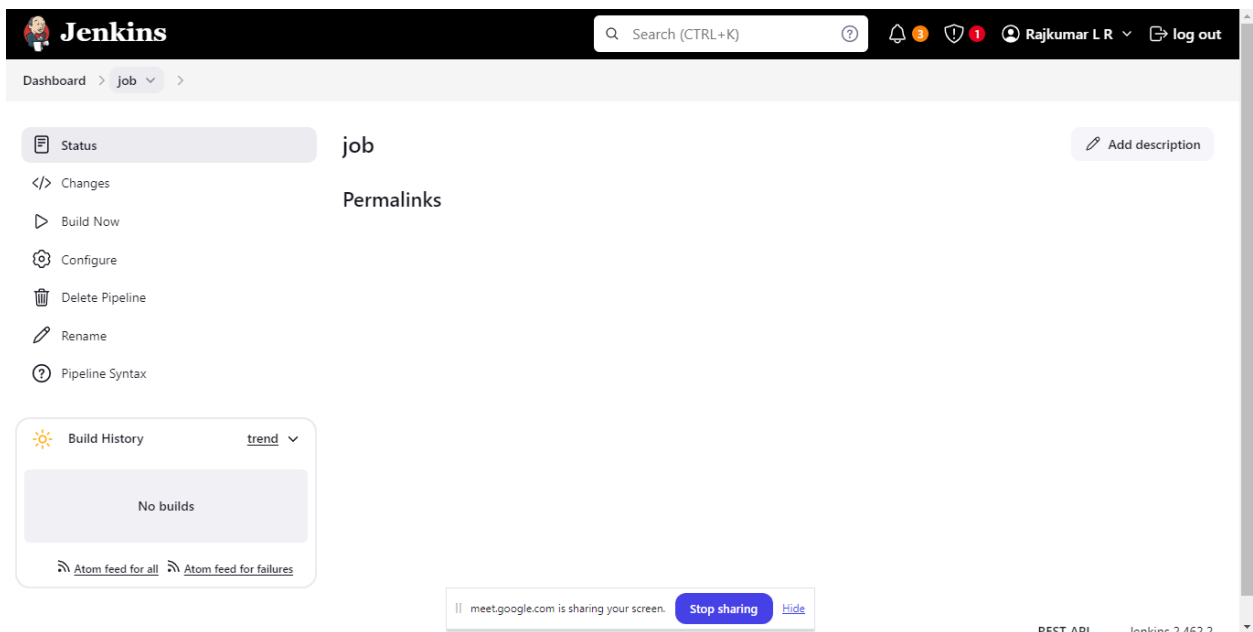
Jenkins

Search (CTRL+K)

3 1 Rajkumar L R log out

Dashboard > job >

Status

Changes

Build Now

Configure

Delete Pipeline

Rename

Pipeline Syntax

job

Add description

Permalinks

Build History trend

No builds

Atom feed for all Atom feed for failures

meet.google.com is sharing your screen. Stop sharing Hide

REST API Jenkins 2.462.2